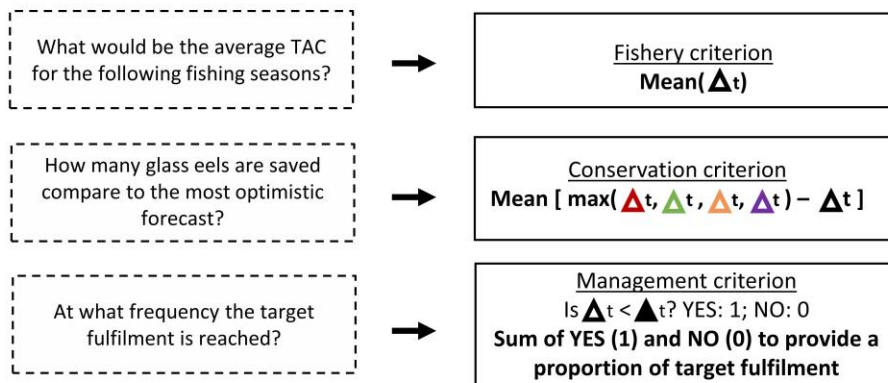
What would be the average TAC for the following fishing seasons?

Fishery criterion
**Mean(△t)**

How many glass eels are saved compare to the most optimistic forecast?

Conservation criterion
**Mean [ max(△t, △t , △t, △t ) − △t ]**

At what frequency the target fulfilment is reached?

Management criterion
Is △t < ▲t? YES: 1; NO: 0
**Sum of YES (1) and NO (0) to provide a proportion of target fulfilment**